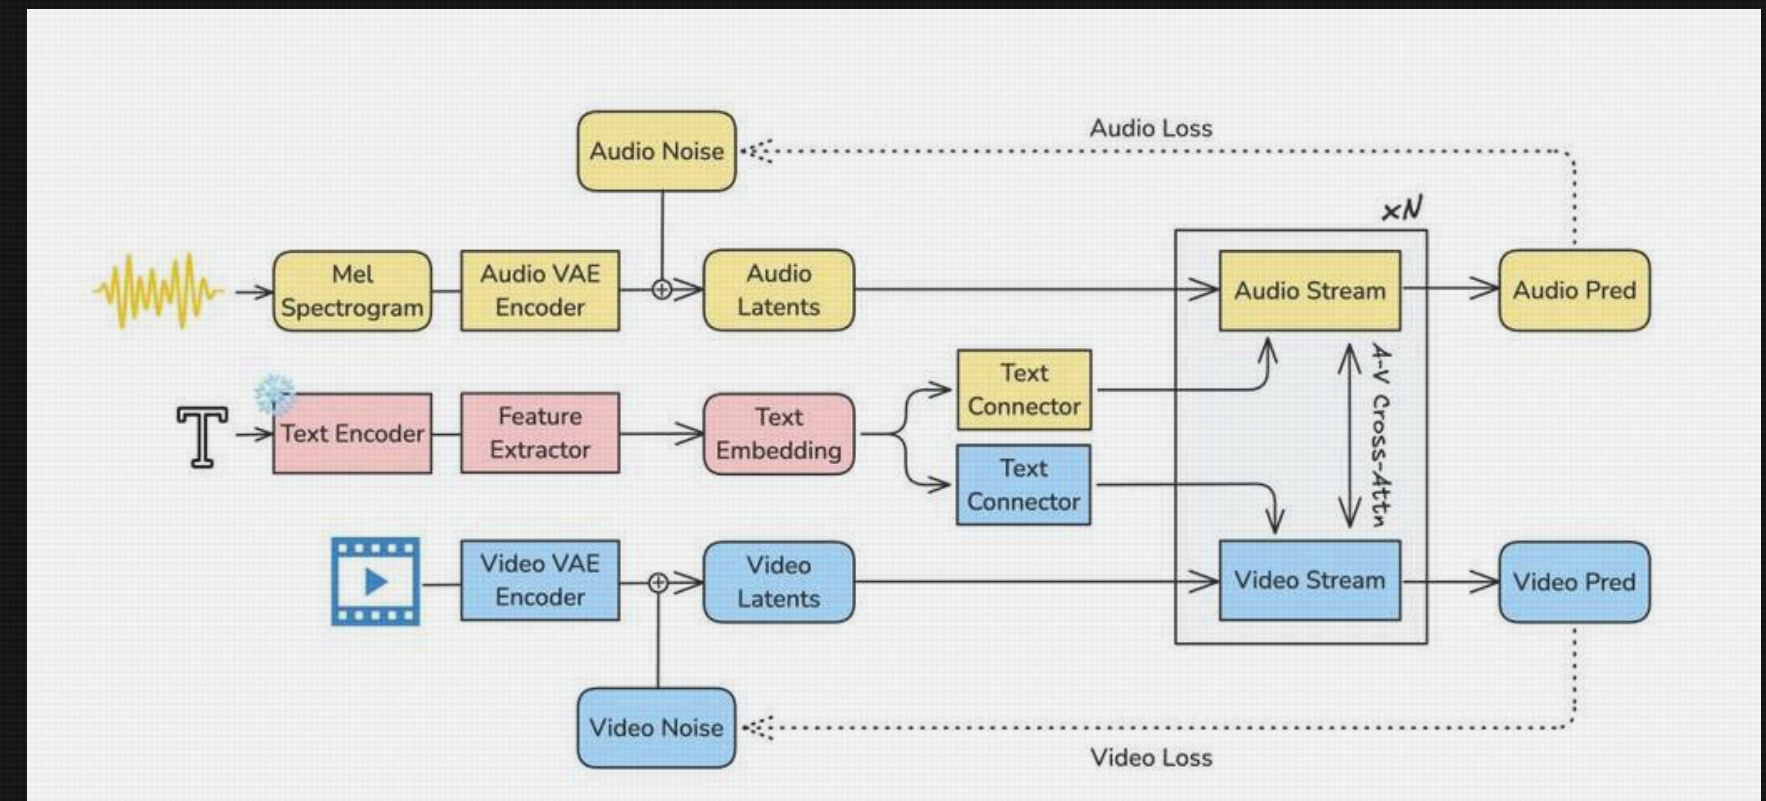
Audio Loss

Audio Noise

xN

Mel Spectrogram

Audio VAE Encoder

Audio Latents

Audio Stream

Audio Pred

T

Text Encoder

Feature Extractor

Text Embedding

Text Connector

Text Connector

A-V Cross-Attn

Video VAE Encoder

Video Latents

Video Stream

Video Pred

Video Noise

Video Loss